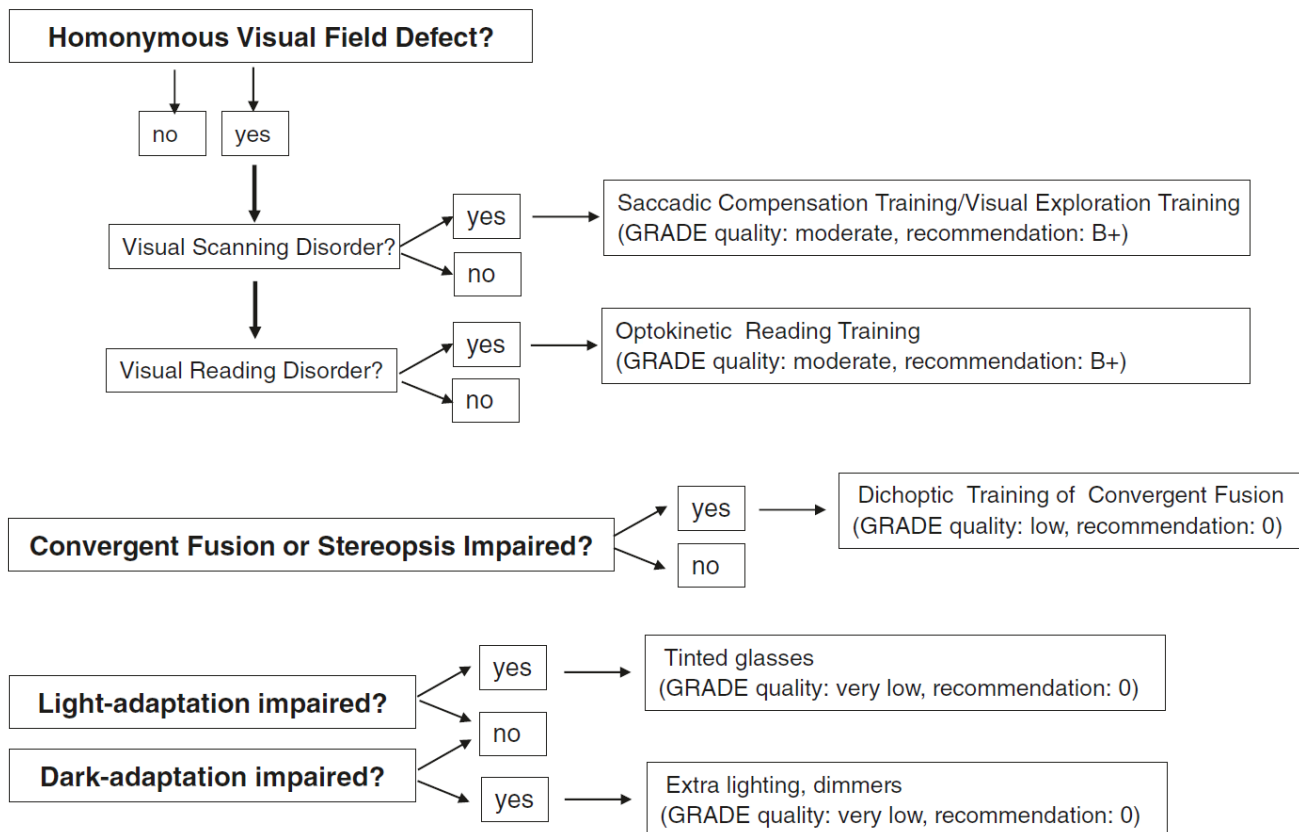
Homonymous Visual Field Defect?

no

yes

Visual Scanning Disorder?

yes

no

Saccadic Compensation Training/Visual Exploration Training
(GRADE quality: moderate, recommendation: B+)

Visual Reading Disorder?

yes

no

Optokinetic Reading Training
(GRADE quality: moderate, recommendation: B+)

Convergent Fusion or Stereopsis Impaired?

yes

no

Dichoptic Training of Convergent Fusion
(GRADE quality: low, recommendation: 0)

Light-adaptation impaired?

yes

Tinted glasses
(GRADE quality: very low, recommendation: 0)

no

Dark-adaptation impaired?

yes

Extra lighting, dimmers
(GRADE quality: very low, recommendation: 0)